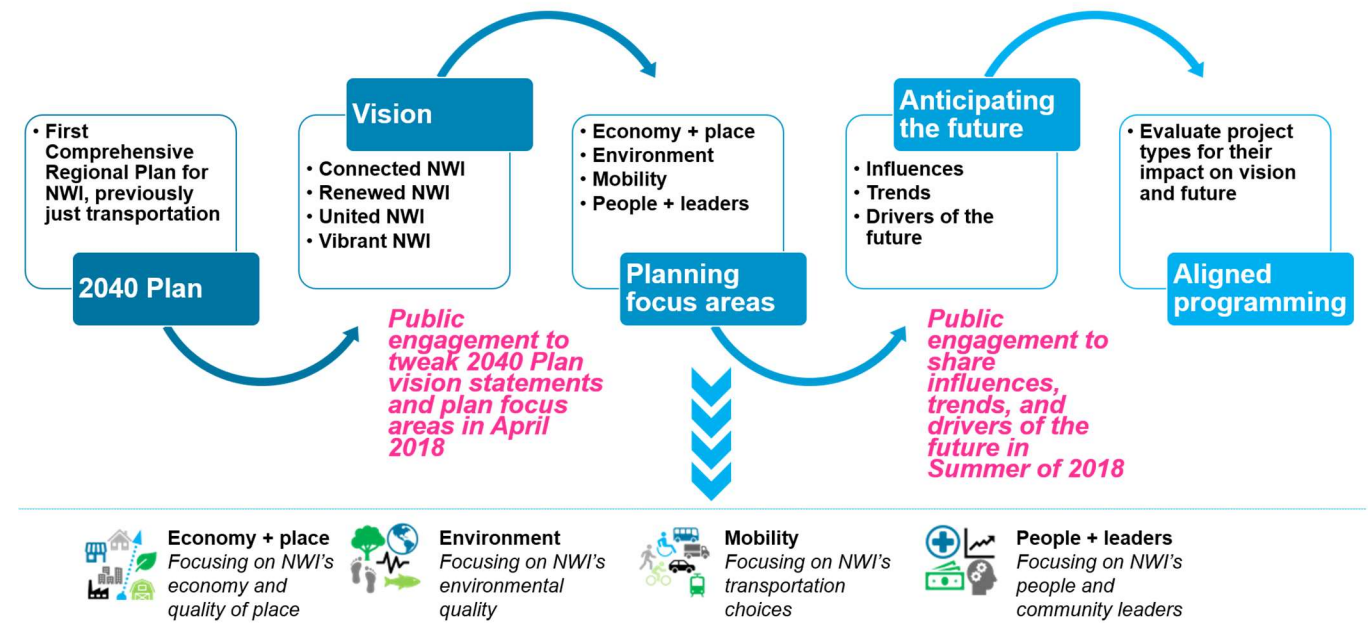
• First Comprehensive Regional Plan for NWI, previously just transportation

2040 Plan

Vision

• Connected NWI
• Renewed NWI
• United NWI
• Vibrant NWI

Public engagement to tweak 2040 Plan vision statements and plan focus areas in April 2018

• Economy + place
• Environment
• Mobility
• People + leaders

Planning focus areas

Anticipating the future

• Influences
• Trends
• Drivers of the future

Public engagement to share influences, trends, and drivers of the future in Summer of 2018

• Evaluate project types for their impact on vision and future

Aligned programming

Economy + place
Focusing on NWI's economy and quality of place

Environment
Focusing on NWI's environmental quality

Mobility
Focusing on NWI's transportation choices

People + leaders
Focusing on NWI's people and community leaders